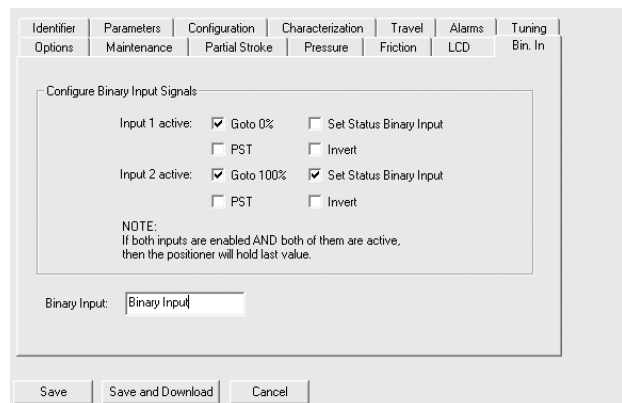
Identifier | Parameters | Configuration | Characterization | Travel | Alarms | Tuning
Options | Maintenance | Partial Stroke | Pressure | Friction | LCD | Bin. In

Configure Binary Input Signals

Input 1 active: ☑ Goto 0% ☐ Set Status Binary Input
☐ PST ☐ Invert

Input 2 active: ☑ Goto 100% ☑ Set Status Binary Input
☐ PST ☐ Invert

NOTE:
If both inputs are enabled AND both of them are active, then the positioner will hold last value.

Binary Input: Binary Input

Save | Save and Download | Cancel